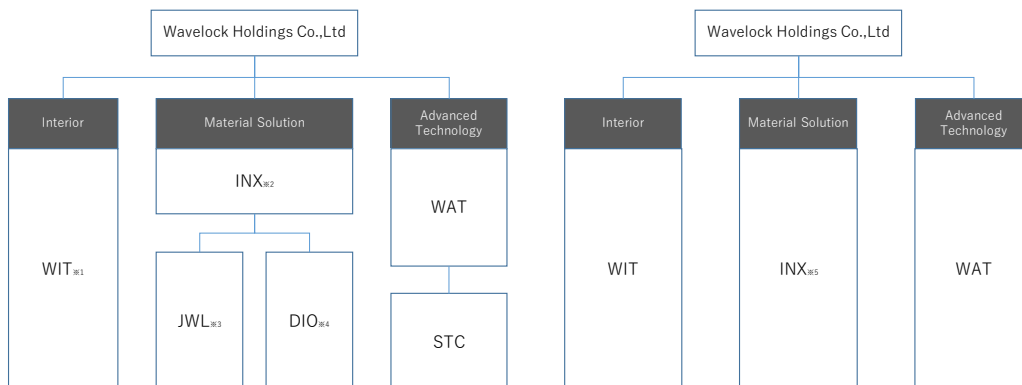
Wavelock Holdings Co.,Ltd

Interior

WIT※1

Material Solution

INX※2

JWL※3

DIO※4

Advanced Technology

WAT

STC

Wavelock Holdings Co.,Ltd

Interior

WIT

Material Solution

INX※5

Advanced Technology

WAT